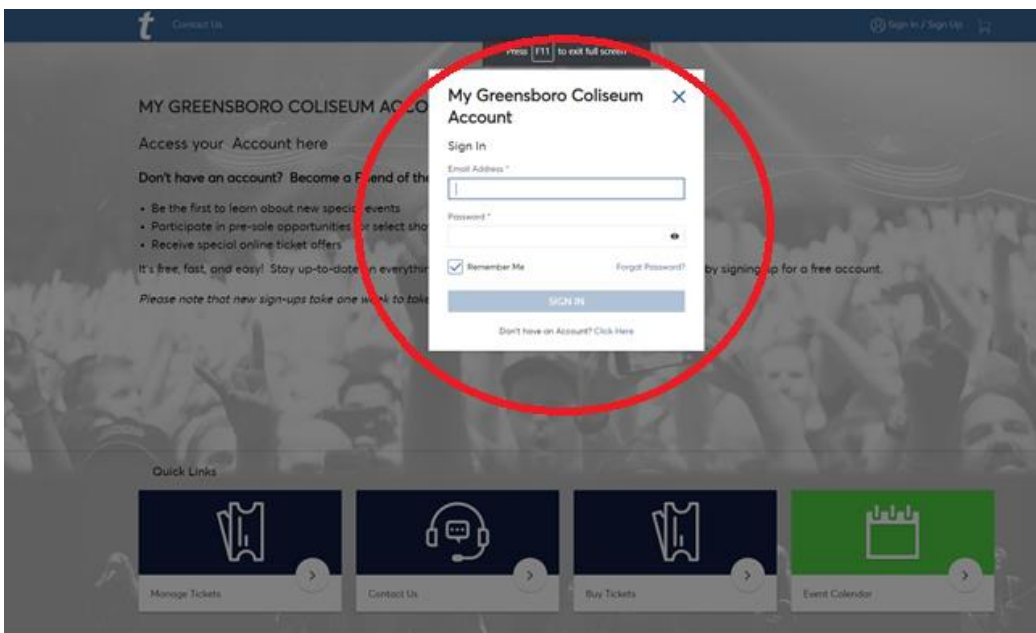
t Contact Us

Sign In / Sign Up

Press F11 to exit full screen

MY GREENSBORO COLISEUM ACCO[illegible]

Access your Account here

Don't have an account? Become a F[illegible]end of th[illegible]

• Be the first to learn about new specia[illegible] events
• Participate in pre-sale opportunities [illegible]or select sho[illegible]
• Receive special online ticket offers

It's free, fast, and easy! Stay up-to-date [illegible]n everythi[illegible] by signing up for a free account.

Please note that new sign-ups take one w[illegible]ek to tak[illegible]

My Greensboro Coliseum Account

Sign In

Email Address *

Password *

Remember Me

Forgot Password?

SIGN IN

Don't have an Account? Click Here

Quick Links

Manage Tickets

Contact Us

Buy Tickets

Event Calendar